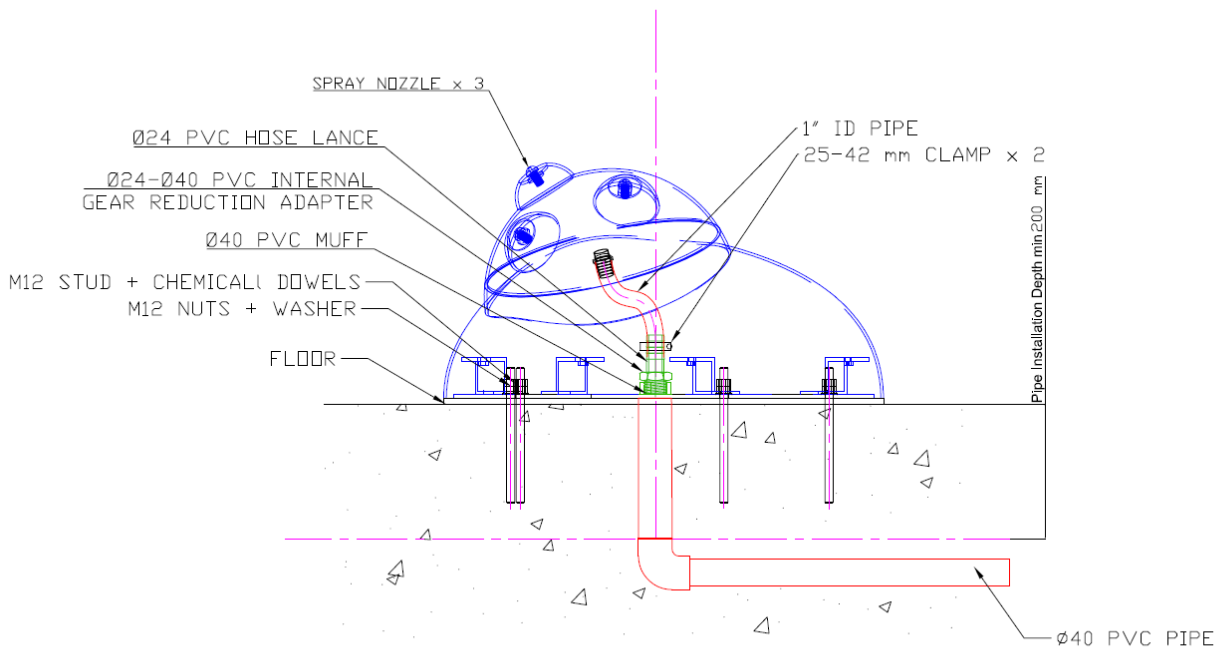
SPRAY NOZZLE x 3
Ø24 PVC HOSE LANCE
Ø24-Ø40 PVC INTERNAL
GEAR REDUCTION ADAPTER
Ø40 PVC MUFF
M12 STUD + CHEMICALl DOWELS
M12 NUTS + WASHER
FLOOR
1" ID PIPE
25-42 mm CLAMP x 2
Pipe Installation Depth min 200 mm
Ø40 PVC PIPE